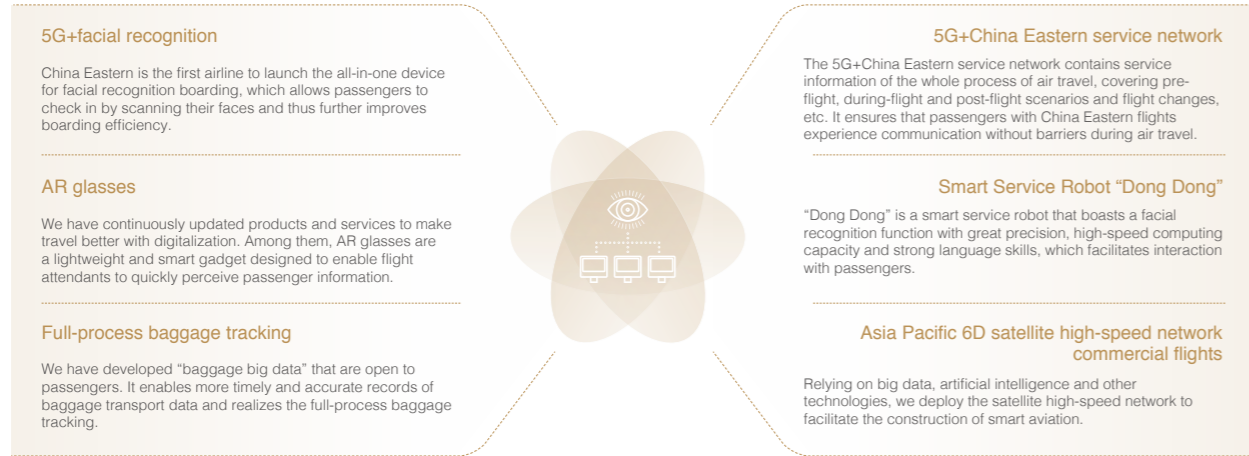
5G+facial recognition

China Eastern is the first airline to launch the all-in-one device for facial recognition boarding, which allows passengers to check in by scanning their faces and thus further improves boarding efficiency.

AR glasses

We have continuously updated products and services to make travel better with digitalization. Among them, AR glasses are a lightweight and smart gadget designed to enable flight attendants to quickly perceive passenger information.

Full-process baggage tracking

We have developed "baggage big data" that are open to passengers. It enables more timely and accurate records of baggage transport data and realizes the full-process baggage tracking.

5G+China Eastern service network

The 5G+China Eastern service network contains service information of the whole process of air travel, covering pre-flight, during-flight and post-flight scenarios and flight changes, etc. It ensures that passengers with China Eastern flights experience communication without barriers during air travel.

Smart Service Robot "Dong Dong"

"Dong Dong" is a smart service robot that boasts a facial recognition function with great precision, high-speed computing capacity and strong language skills, which facilitates interaction with passengers.

Asia Pacific 6D satellite high-speed network commercial flights

Relying on big data, artificial intelligence and other technologies, we deploy the satellite high-speed network to facilitate the construction of smart aviation.